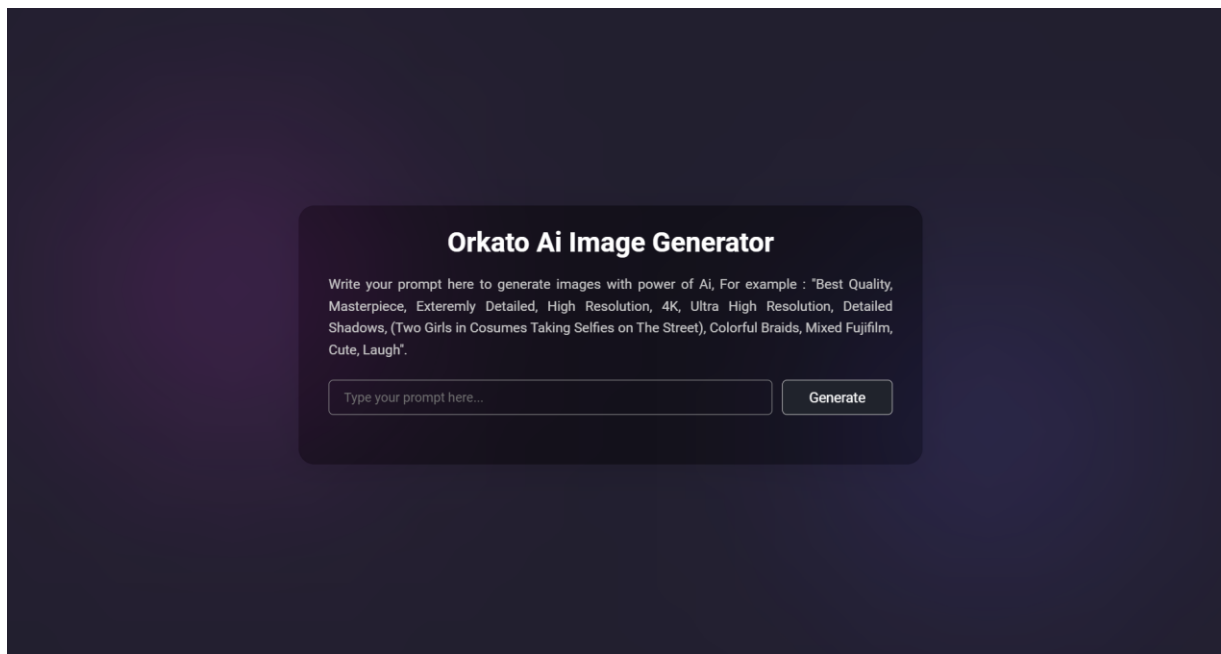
Orkato Ai Image Generator

Write your prompt here to generate images with power of Ai, For example : "Best Quality, Masterpiece, Exteremly Detailed, High Resolution, 4K, Ultra High Resolution, Detailed Shadows, (Two Girls in Cosumes Taking Selfies on The Street), Colorful Braids, Mixed Fujifilm, Cute, Laugh".

Type your prompt here...

Generate